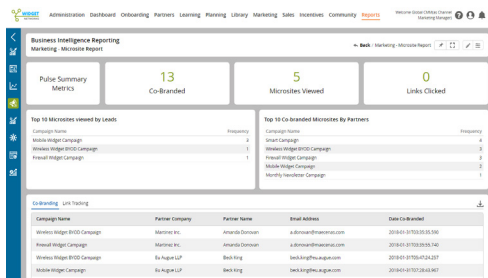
WIDGIT
Administration Dashboard Onboarding Partners Learning Planning Library Marketing Sales Incentives Community Reports
Welcome Global CMMac Channel Marketing Manager

Business Intelligence Reporting
Marketing - Microsite Report
Back : Marketing - Microsite Report

Pulse Summary Metrics
13
Co-Branded
5
Microsites Viewed
0
Links Clicked

Top 10 Microsites viewed by Leads

| Campaign Name | Frequency |
|---|---|
| Mobile Widget Campaign | 3 |
| Wireless Widget BYOD Campaign | 1 |
| Firewall Widget Campaign | 1 |

Top 10 Co-Branded Microsites By Partners

| Campaign Name | Frequency |
|---|---|
| Smart Campaign | 4 |
| Wireless Widget BYOD Campaign | 3 |
| Firewall Widget Campaign | 3 |
| Mobile Widget Campaign | 2 |
| Monthly Newsletter Campaign | 1 |

Co-Branding Link Tracking

| Campaign Name | Partner Company | Partner Name | Email Address | Date Co-Branded |
|---|---|---|---|---|
| Wireless Widget BYOD Campaign | Martinez Inc. | Amanda Donovan | a.donovan@maecenas.com | 2018-01-31T03:35:35.936 |
| Firewall Widget Campaign | Martinez Inc. | Amanda Donovan | a.donovan@maecenas.com | 2018-01-31T03:35:55.740 |
| Wireless Widget BYOD Campaign | Eu Augue LLP | Beck King | beck.king@eu.augue.com | 2018-01-31T05:47:24.237 |
| Mobile Widget Campaign | Eu Augue LLP | Beck King | beck.king@eu.augue.com | 2018-01-31T07:28:43.967 |